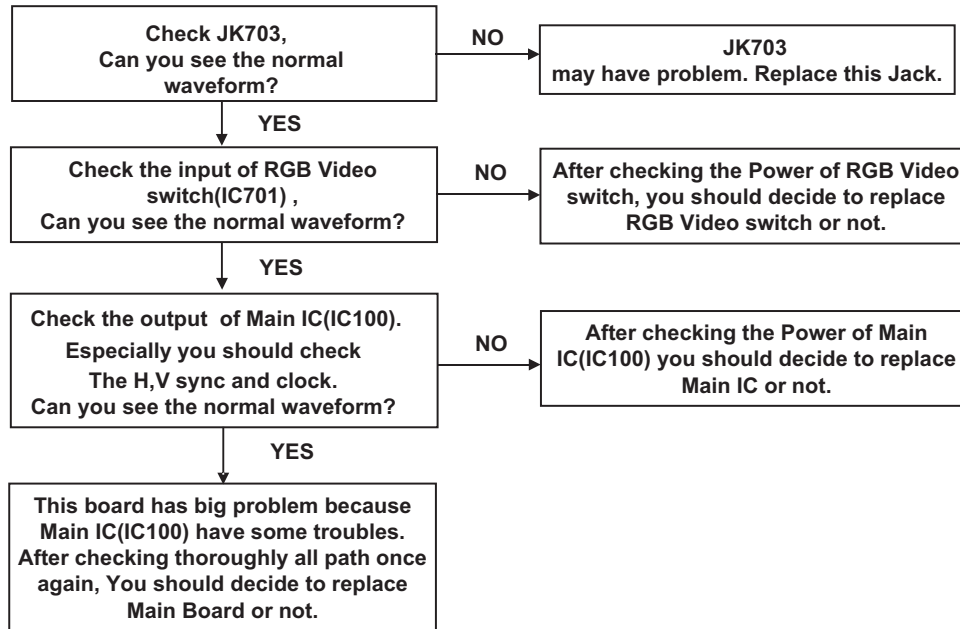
Check JK703,
Can you see the normal waveform?

NO

JK703
may have problem. Replace this Jack.

YES

Check the input of RGB Video switch(IC701) ,
Can you see the normal waveform?

NO

After checking the Power of RGB Video switch, you should decide to replace RGB Video switch or not.

YES

Check the output of Main IC(IC100).
Especially you should check
The H,V sync and clock.
Can you see the normal waveform?

NO

After checking the Power of Main IC(IC100) you should decide to replace Main IC or not.

YES

This board has big problem because Main IC(IC100) have some troubles. After checking thoroughly all path once again, You should decide to replace Main Board or not.